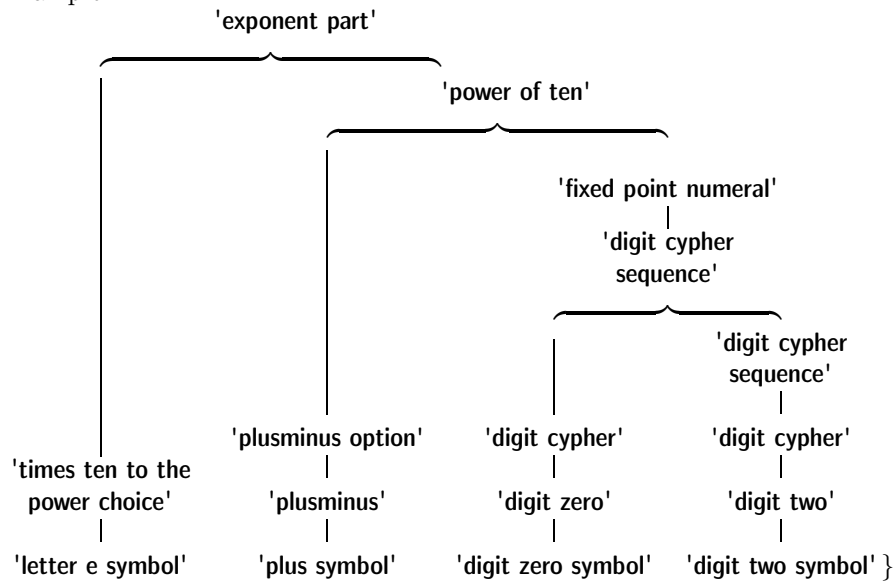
'exponent part'

'power of ten'

'fixed point numeral'

'digit cypher sequence'

'digit cypher sequence'

'times ten to the power choice'

'plusminus option'

'digit cypher'

'digit cypher'

'plusminus'

'digit zero'

'digit two'

'letter e symbol'

'plus symbol'

'digit zero symbol'

'digit two symbol' }